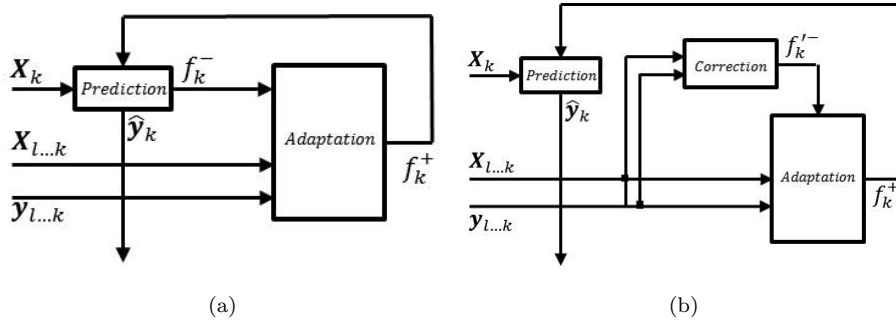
$\boldsymbol{X}_k$
Prediction
$f_k^-$
$\hat{\boldsymbol{y}}_k$
$\boldsymbol{X}_{l \dots k}$
Adaptation
$f_k^+$
$\boldsymbol{y}_{l \dots k}$

(a)

$\boldsymbol{X}_k$
Prediction
$\hat{\boldsymbol{y}}_k$
Correction
$f_k^{\prime -}$
$\boldsymbol{X}_{l \dots k}$
Adaptation
$f_k^+$
$\boldsymbol{y}_{l \dots k}$

(b)